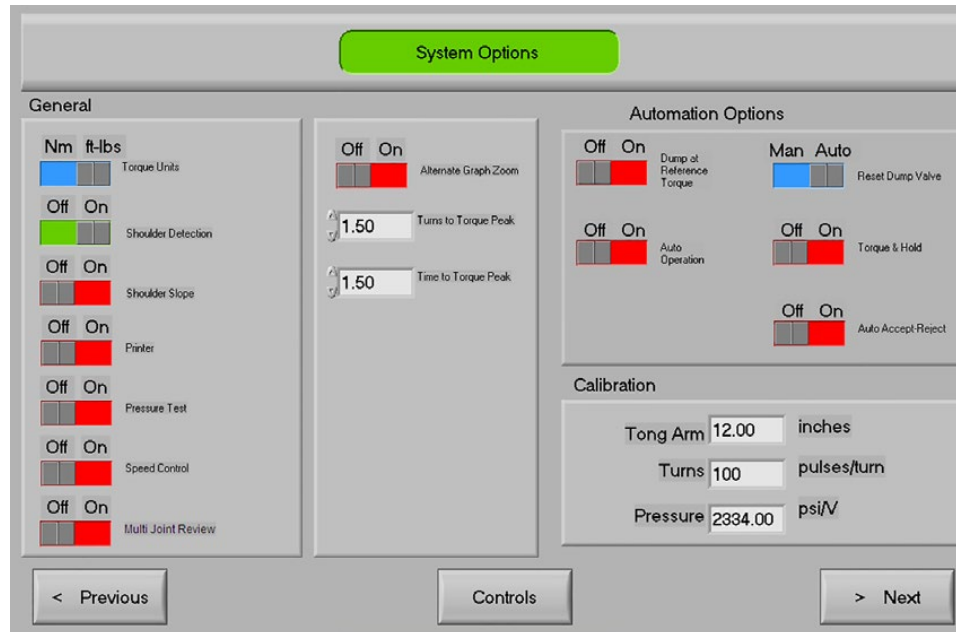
System Options

General

Nm ft-lbs
Torque Units

Off On
Shoulder Detection

Off On
Shoulder Slope

Off On
Printer

Off On
Pressure Test

Off On
Speed Control

Off On
Multi Joint Review

Off On
Alternate Graph Zoom

1.50
Turns to Torque Peak

1.50
Time to Torque Peak

Automation Options

Off On
Dump at Reference Torque

Man Auto
Reset Dump Valve

Off On
Auto Operation

Off On
Torque & Hold

Off On
Auto Accept-Reject

Calibration

Tong Arm 12.00 inches

Turns 100 pulses/turn

Pressure 2334.00 psi/V

< Previous

Controls

> Next